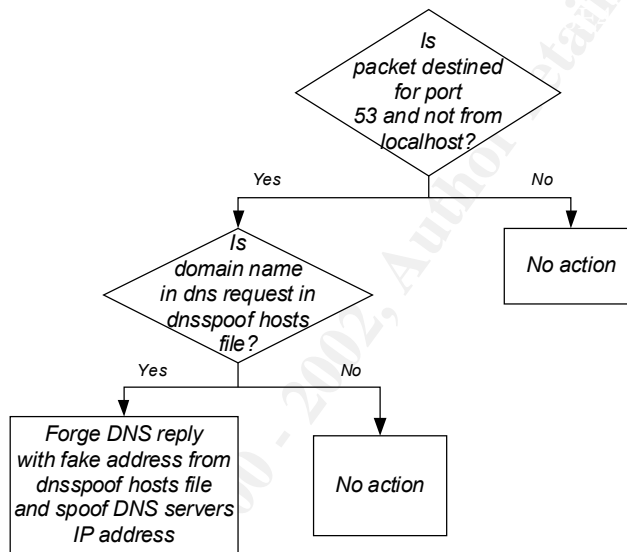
Is packet destined for port 53 and not from localhost?

Yes

No

No action

Is domain name in dns request in dnsspoof hosts file?

Yes

No

Forge DNS reply with fake address from dnsspoof hosts file and spoof DNS servers IP address

No action

© SANS Institute 2000 - 2002, Author retains